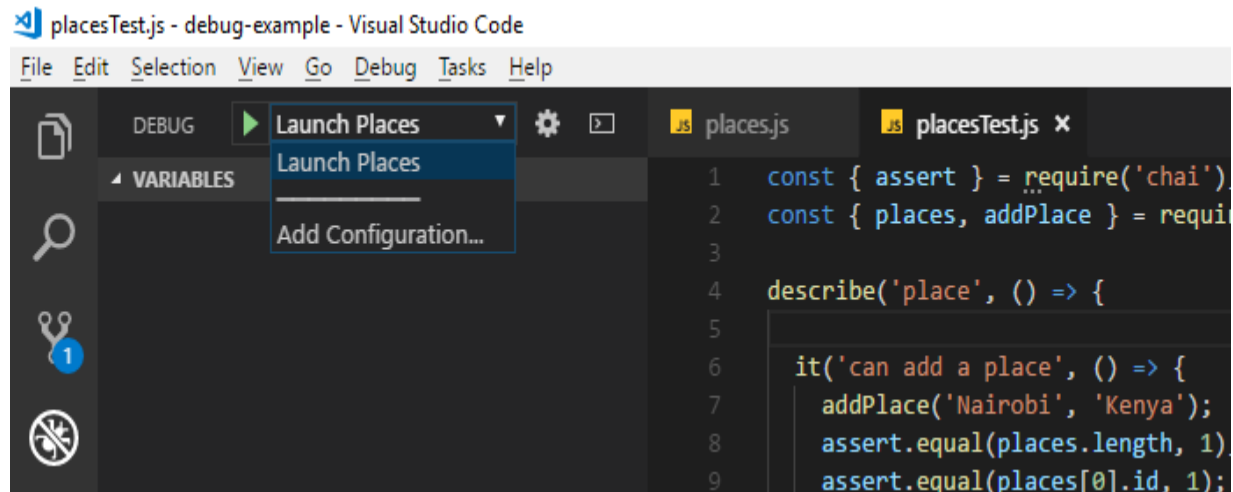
placesTest.js - debug-example - Visual Studio Code

File Edit Selection View Go Debug Tasks Help

DEBUG Launch Places

Launch Places

Add Configuration...

VARIABLES

1

JS places.js JS placesTest.js ×

1 const { assert } = require('chai'),
2 const { places, addPlace } = requi
3
4 describe('place', () => {
5
6 it('can add a place', () => {
7 addPlace('Nairobi', 'Kenya');
8 assert.equal(places.length, 1),
9 assert.equal(places[0].id, 1);